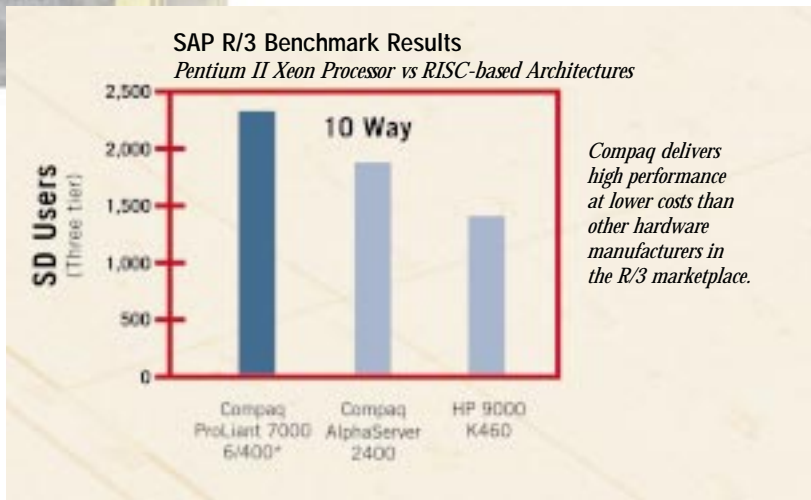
SAP R/3 Benchmark Results
Pentium II Xeon Processor vs RISC-based Architectures

SD Users (Three tier)

2,500
2,000
1,500
1,000
500
0

10 Way

Compaq ProLiant 7000 6/400*

Compaq AlphaServer 2400

HP 9000 K460

Compaq delivers high performance at lower costs than other hardware manufacturers in the R/3 marketplace.